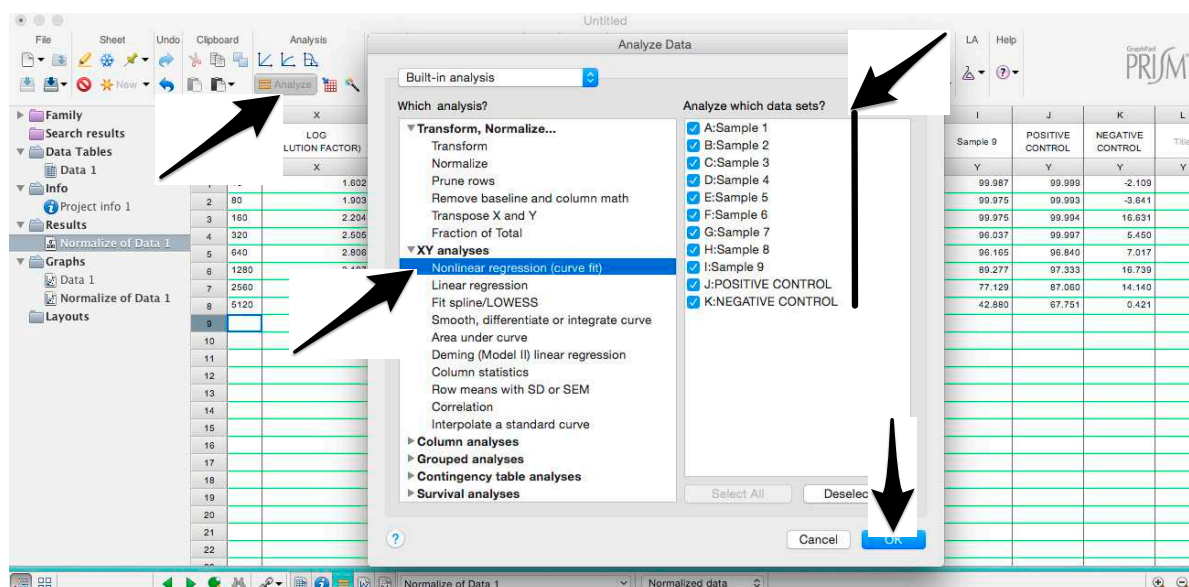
Untitled

File Sheet Undo Clipboard Analysis

New Analyze

LA Help

GraphPad PRISM

Family
Search results
Data Tables
Data 1
Info
Project info 1
Results
Normalize of Data 1
Graphs
Data 1
Normalize of Data 1
Layouts

X
LOG
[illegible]LUTION FACTOR)
X

| | | X |
|---|---|---|
| 1 | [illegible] | 1.602 |
| 2 | 80 | 1.903 |
| 3 | 160 | 2.204 |
| 4 | 320 | 2.505 |
| 5 | 640 | 2.806 |
| 6 | 1280 | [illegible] |
| 7 | 2560 | |
| 8 | 5120 | |
| 9 | | |
| 10 | | |
| 11 | | |
| 12 | | |
| 13 | | |
| 14 | | |
| 15 | | |
| 16 | | |
| 17 | | |
| 18 | | |
| 19 | | |
| 20 | | |
| 21 | | |
| 22 | | |

Analyze Data

Built-in analysis

Which analysis?
Transform, Normalize...
Transform
Normalize
Prune rows
Remove baseline and column math
Transpose X and Y
Fraction of Total
XY analyses
Nonlinear regression (curve fit)
Linear regression
Fit spline/LOWESS
Smooth, differentiate or integrate curve
Area under curve
Deming (Model II) linear regression
Column statistics
Row means with SD or SEM
Correlation
Interpolate a standard curve
Column analyses
Grouped analyses
Contingency table analyses
Survival analyses

Analyze which data sets?
A:Sample 1
B:Sample 2
C:Sample 3
D:Sample 4
E:Sample 5
F:Sample 6
G:Sample 7
H:Sample 8
I:Sample 9
J:POSITIVE CONTROL
K:NEGATIVE CONTROL

Select All Deselec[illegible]

?
Cancel OK

| I | J | K | L |
|---|---|---|---|
| Sample 9 | POSITIVE CONTROL | NEGATIVE CONTROL | Title |
| Y | Y | Y | Y |
| 99.987 | 99.999 | -2.109 | |
| 99.975 | 99.993 | -3.641 | |
| 99.975 | 99.994 | 16.631 | |
| 96.037 | 99.997 | 5.450 | |
| 96.165 | 96.840 | 7.017 | |
| 89.277 | 97.333 | 16.739 | |
| 77.129 | 87.060 | 14.140 | |
| 42.880 | 67.751 | 0.421 | |

Normalize of Data 1
Normalized data